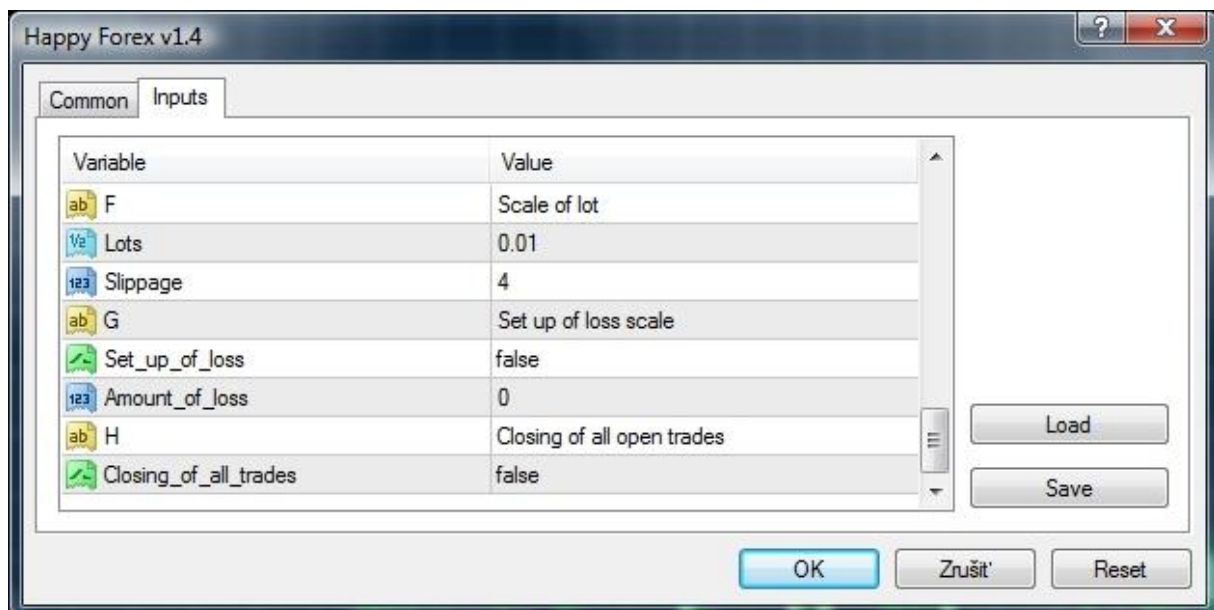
Happy Forex v1.4

?

X

Common

Inputs

| Variable | Value |
|---|---|
| F | Scale of lot |
| Lots | 0.01 |
| Slippage | 4 |
| G | Set up of loss scale |
| Set_up_of_loss | false |
| Amount_of_loss | 0 |
| H | Closing of all open trades |
| Closing_of_all_trades | false |

Load

Save

OK

Zrušiť

Reset